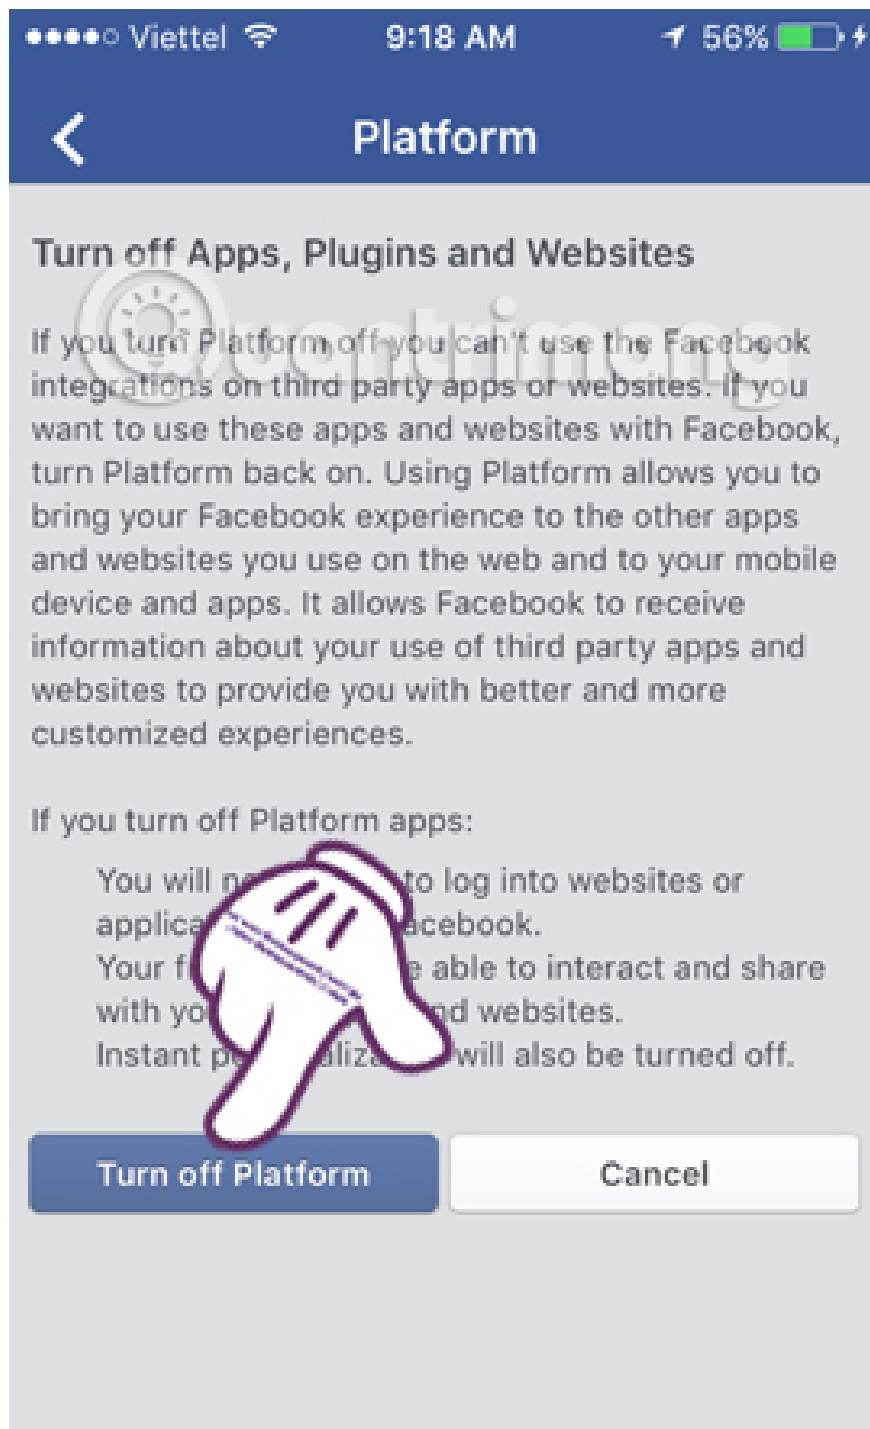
●●●●○ Viettel 9:18 AM 56%

Platform

Turn off Apps, Plugins and Websites

If you turn Platform off you can't use the Facebook integrations on third party apps or websites. If you want to use these apps and websites with Facebook, turn Platform back on. Using Platform allows you to bring your Facebook experience to the other apps and websites you use on the web and to your mobile device and apps. It allows Facebook to receive information about your use of third party apps and websites to provide you with better and more customized experiences.

If you turn off Platform apps:

You will n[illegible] to log into websites or applica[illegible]acebook.
Your f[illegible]e able to interact and share with yo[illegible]nd websites.
Instant p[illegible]aliz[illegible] will also be turned off.

Turn off Platform

Cancel